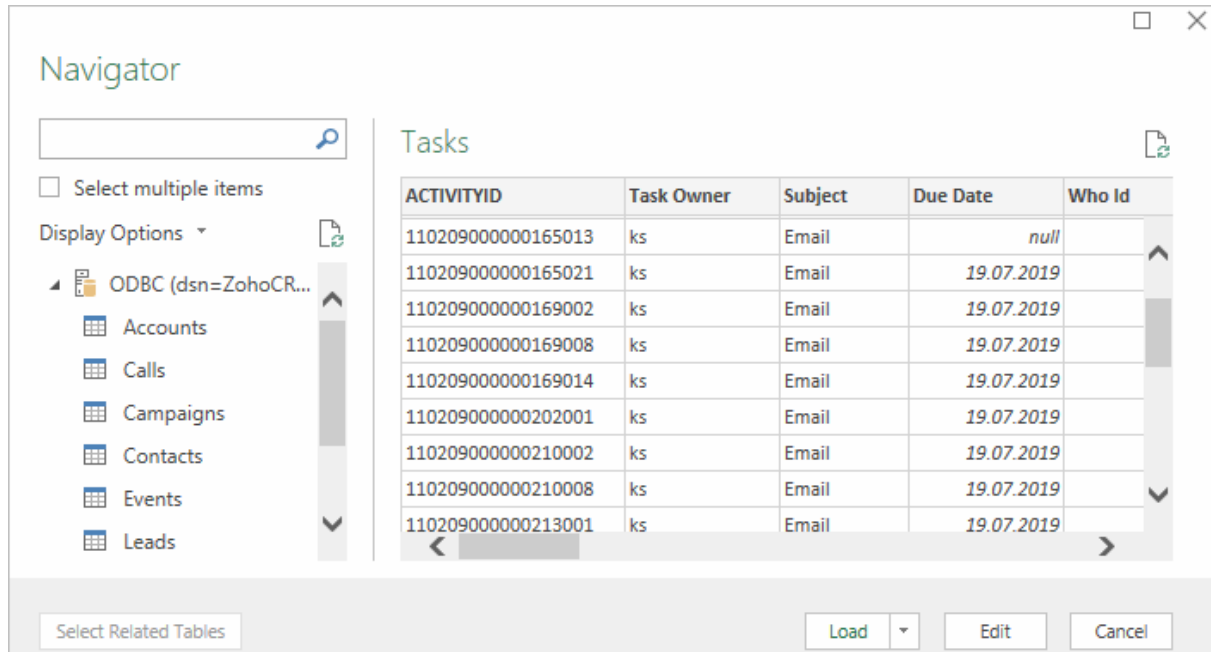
Navigator

Select multiple items

Display Options

ODBC (dsn=ZohoCR...

Accounts

Calls

Campaigns

Contacts

Events

Leads

Tasks

| ACTIVITYID | Task Owner | Subject | Due Date | Who Id |
|---|---|---|---|---|
| 110209000000165013 | ks | Email | null | |
| 110209000000165021 | ks | Email | 19.07.2019 | |
| 110209000000169002 | ks | Email | 19.07.2019 | |
| 110209000000169008 | ks | Email | 19.07.2019 | |
| 110209000000169014 | ks | Email | 19.07.2019 | |
| 110209000000202001 | ks | Email | 19.07.2019 | |
| 110209000000210002 | ks | Email | 19.07.2019 | |
| 110209000000210008 | ks | Email | 19.07.2019 | |
| 110209000000213001 | ks | Email | 19.07.2019 | |

Select Related Tables

Load

Edit

Cancel